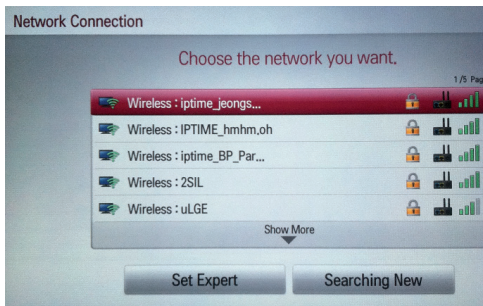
Network Connection

Choose the network you want.

1/5 Pag

Wireless : iptime_jeongs...

Wireless : IPTIME_hmhm,oh

Wireless : iptime_BP_Par...

Wireless : 2SIL

Wireless : uLGE

Show More

Set Expert

Searching New